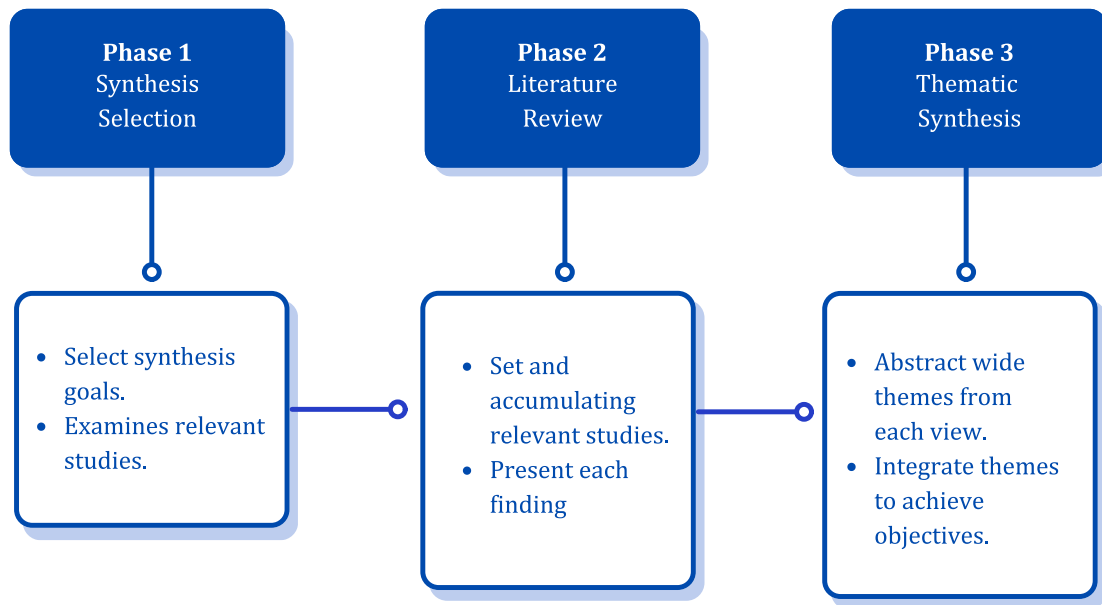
**Phase 1**
Synthesis Selection

**Phase 2**
Literature Review

**Phase 3**
Thematic Synthesis

- Select synthesis goals.
- Examines relevant studies.

- Set and accumulating relevant studies.
- Present each finding

- Abstract wide themes from each view.
- Integrate themes to achieve objectives.